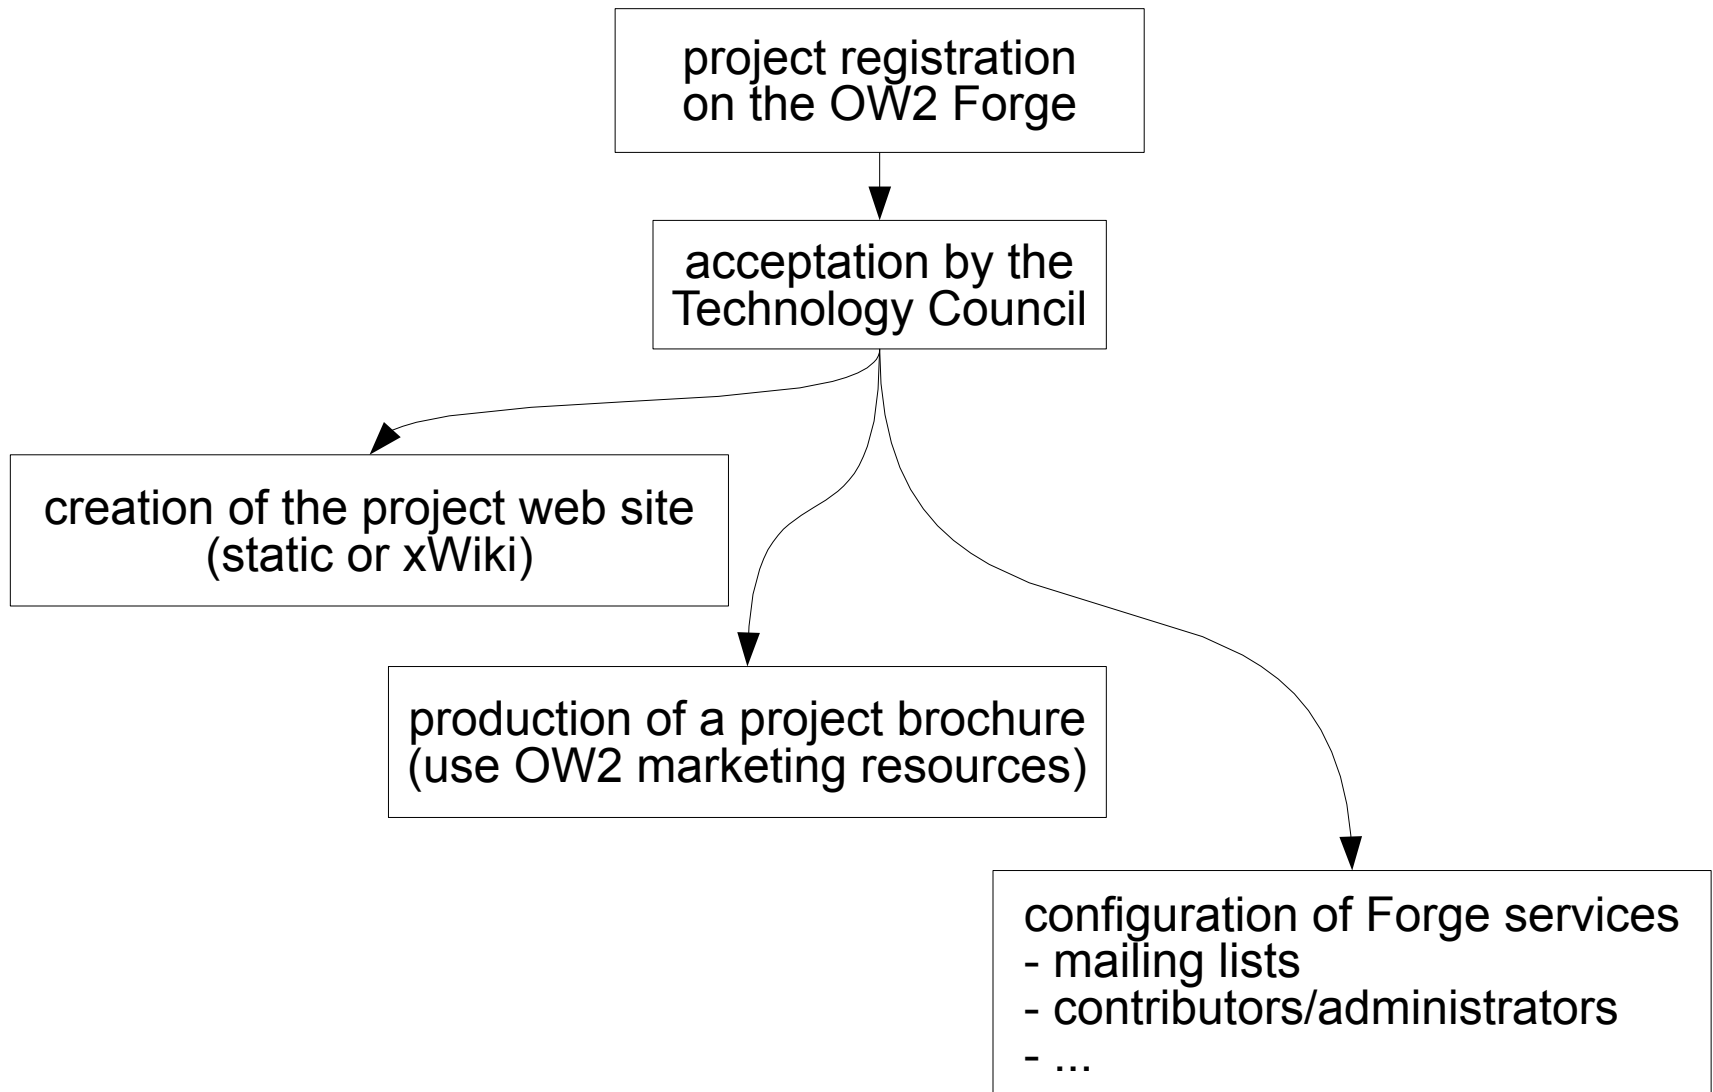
project registration on the OW2 Forge

acceptation by the Technology Council

creation of the project web site (static or xWiki)

production of a project brochure (use OW2 marketing resources)

configuration of Forge services
- mailing lists
- contributors/administrators
- ...